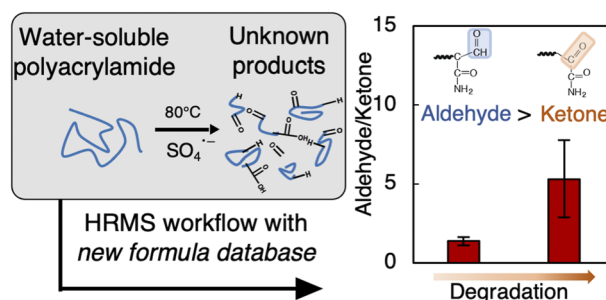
Water-soluble polyacrylamide

Unknown products

80°C

$SO_4^{\bullet-}$

HRMS workflow with *new formula database*

15

10

5

0

Aldehyde/Ketone

Aldehyde > Ketone

O

CH

C=O

NH₂

O

C

C=O

NH₂

Degradation